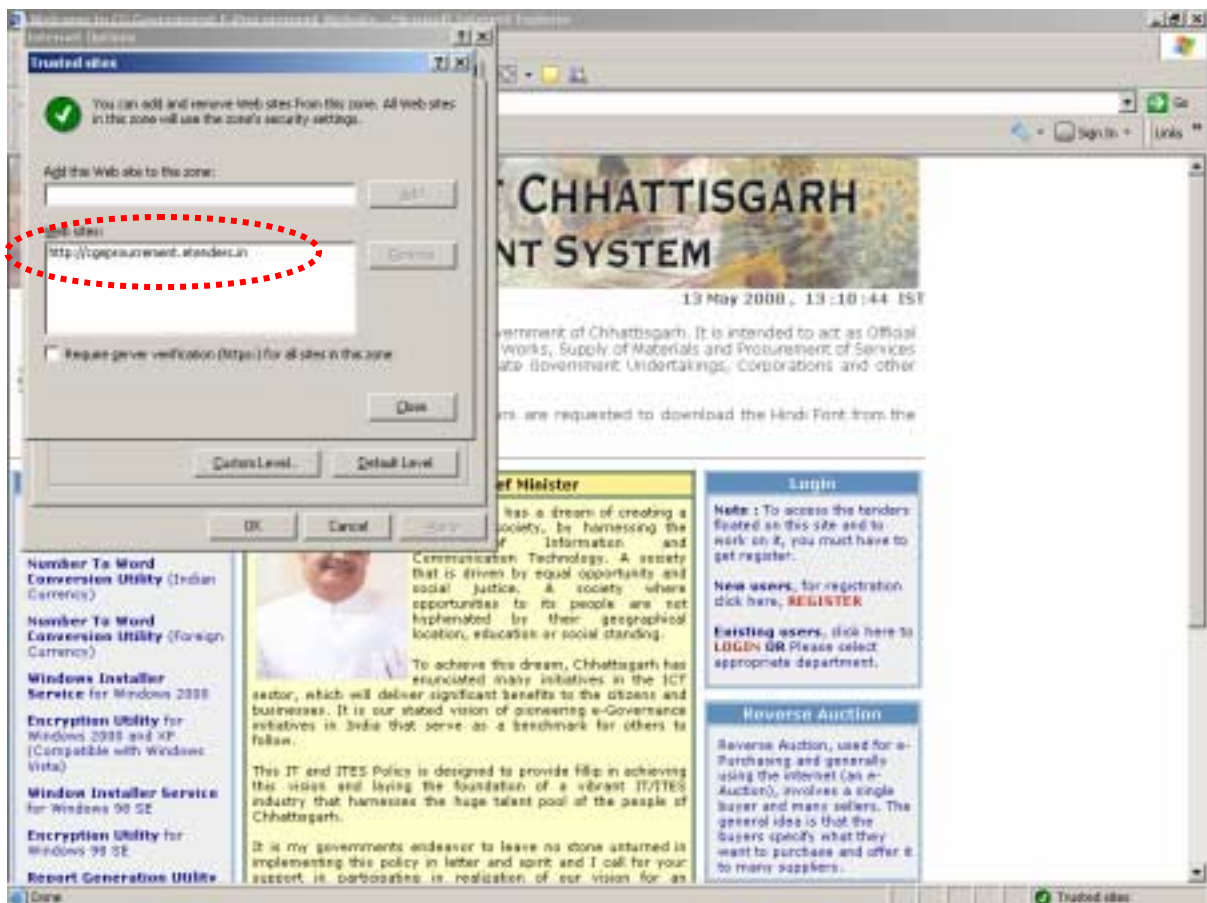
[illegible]

Internet Options

Trusted sites

You can add and remove Web sites from this zone. All Web sites in this zone will use the zone's security settings.

Add this Web site to the zone:

Add

Web sites:

http://cgeprocurement.etenders.in

Remove

Require server verification (https:) for all sites in this zone

Close

Custom Level...

Default Level

OK

Cancel

Apply

Go

Sign In

Links

T CHHATTISGARH

NT SYSTEM

13 May 2008 , 13:10:44 IST

vernment of Chhattisgarh. It is intended to act as Official Works, Supply of Materials and Procurement of Services ate Government Undertakings, Corporations and other

rs are requested to download the Hindi Font from the

ef Minister

has a dream of creating a society, by harnessing the of Information and Communication Technology. A society that is driven by equal opportunity and social justice. A society where opportunities to its people are not hyphenated by their geographical location, education or social standing.

To achieve this dream, Chhattisgarh has enunciated many initiatives in the ICT sector, which will deliver significant benefits to the citizens and businesses. It is our stated vision of pioneering e-Governance initiatives in India that serve as a benchmark for others to follow.

This IT and ITES Policy is designed to provide fillip in achieving this vision and laying the foundation of a vibrant IT/ITES industry that harnesses the huge talent pool of the people of Chhattisgarh.

It is my governments endeavor to leave no stone unturned in implementing this policy in letter and spirit and I call for your support in participating in realization of our vision for an

Number To Word Conversion Utility (Indian Currency)

Number To Word Conversion Utility (Foreign Currency)

Windows Installer Service for Windows 2000

Encryption Utility for Windows 2000 and XP (Compatible with Windows Vista)

Window Installer Service for Windows 98 SE

Encryption Utility for Windows 98 SE

Report Generation Utility

Login

Note : To access the tenders floated on this site and to work on it, you must have to get register.

New users, for registration click here, REGISTER

Existing users, click here to LOGIN OR Please select appropriate department.

Reverse Auction

Reverse Auction, used for e-Purchasing and generally using the internet (as e-Auction), involves a single buyer and many sellers. The general idea is that the buyers specify what they want to purchase and offer it to many suppliers.

Done

Trusted sites